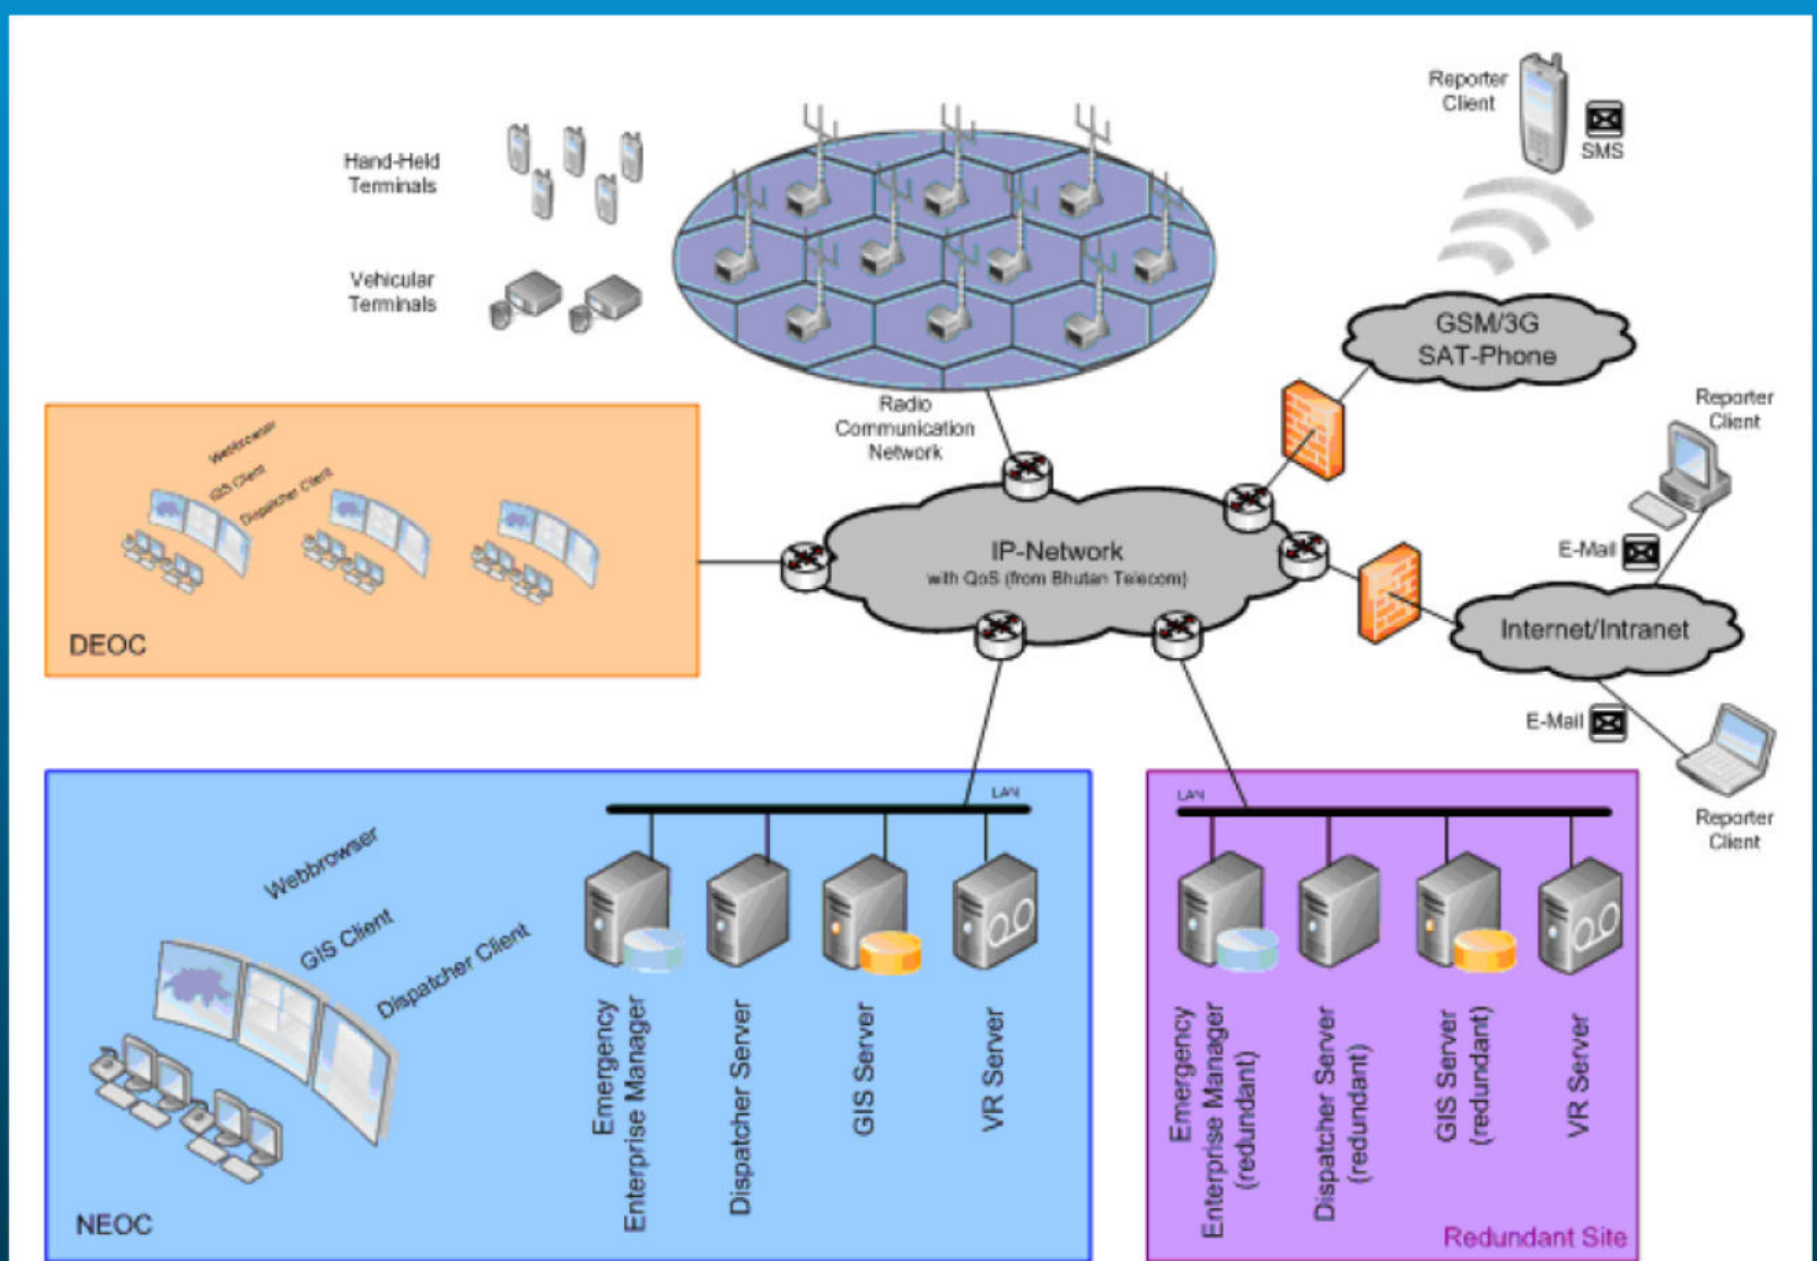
Reporter Client

SMS

Hand-Held Terminals

Vehicular Terminals

GSM/3G SAT-Phone

Radio Communication Network

Reporter Client

Webbrowser

GIS Client

Dispatcher Client

IP-Network
with QoS (from Bhutan Telecom)

E-Mail

Internet/Intranet

DEOC

E-Mail

Reporter Client

LAN

LAN

Webbrowser

GIS Client

Dispatcher Client

Emergency Enterprise Manager

Dispatcher Server

GIS Server

VR Server

Emergency Enterprise Manager (redundant)

Dispatcher Server (redundant)

GIS Server (redundant)

VR Server

NEOC

Redundant Site